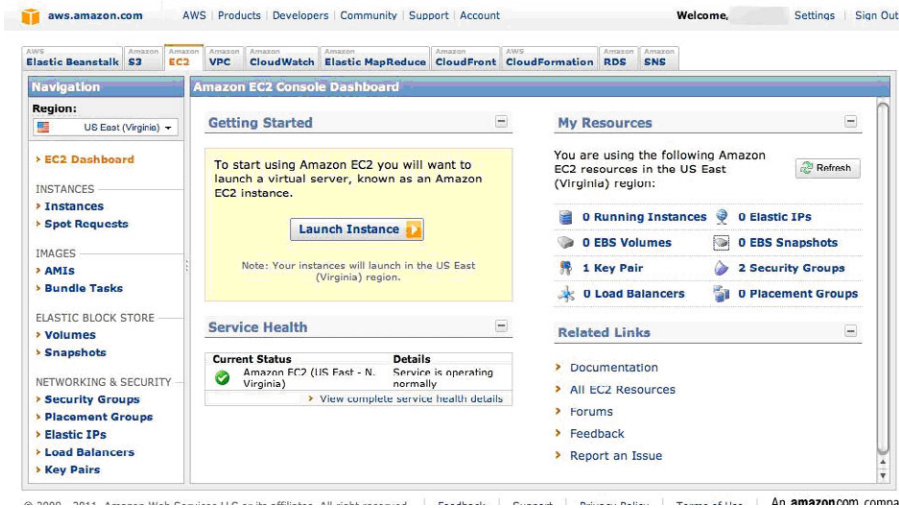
aws.amazon.com AWS | Products | Developers | Community | Support | Account Welcome, Settings | Sign Out

AWS Elastic Beanstalk | Amazon S3 | Amazon EC2 | Amazon VPC | Amazon CloudWatch | Amazon Elastic MapReduce | Amazon CloudFront | AWS CloudFormation | Amazon RDS | Amazon SNS

Navigation

Region:

US East (Virginia)

› EC2 Dashboard

INSTANCES
› Instances
› Spot Requests

IMAGES
› AMIs
› Bundle Tasks

ELASTIC BLOCK STORE
› Volumes
› Snapshots

NETWORKING & SECURITY
› Security Groups
› Placement Groups
› Elastic IPs
› Load Balancers
› Key Pairs

Amazon EC2 Console Dashboard

Getting Started

To start using Amazon EC2 you will want to launch a virtual server, known as an Amazon EC2 instance.

Launch Instance

Note: Your instances will launch in the US East (Virginia) region.

Service Health

| Current Status | Details |
|---|---|
| Amazon EC2 (US East - N. Virginia) | Service is operating normally |

› View complete service health details

My Resources

You are using the following Amazon EC2 resources in the US East (Virginia) region:

Refresh

0 Running Instances
0 Elastic IPs
0 EBS Volumes
0 EBS Snapshots
1 Key Pair
2 Security Groups
0 Load Balancers
0 Placement Groups

Related Links

› Documentation
› All EC2 Resources
› Forums
› Feedback
› Report an Issue

© 2008 - 2011, Amazon Web Services LLC or its affiliates. All right reserved. | Feedback | Support | Privacy Policy | Terms of Use | An amazon.com compa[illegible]